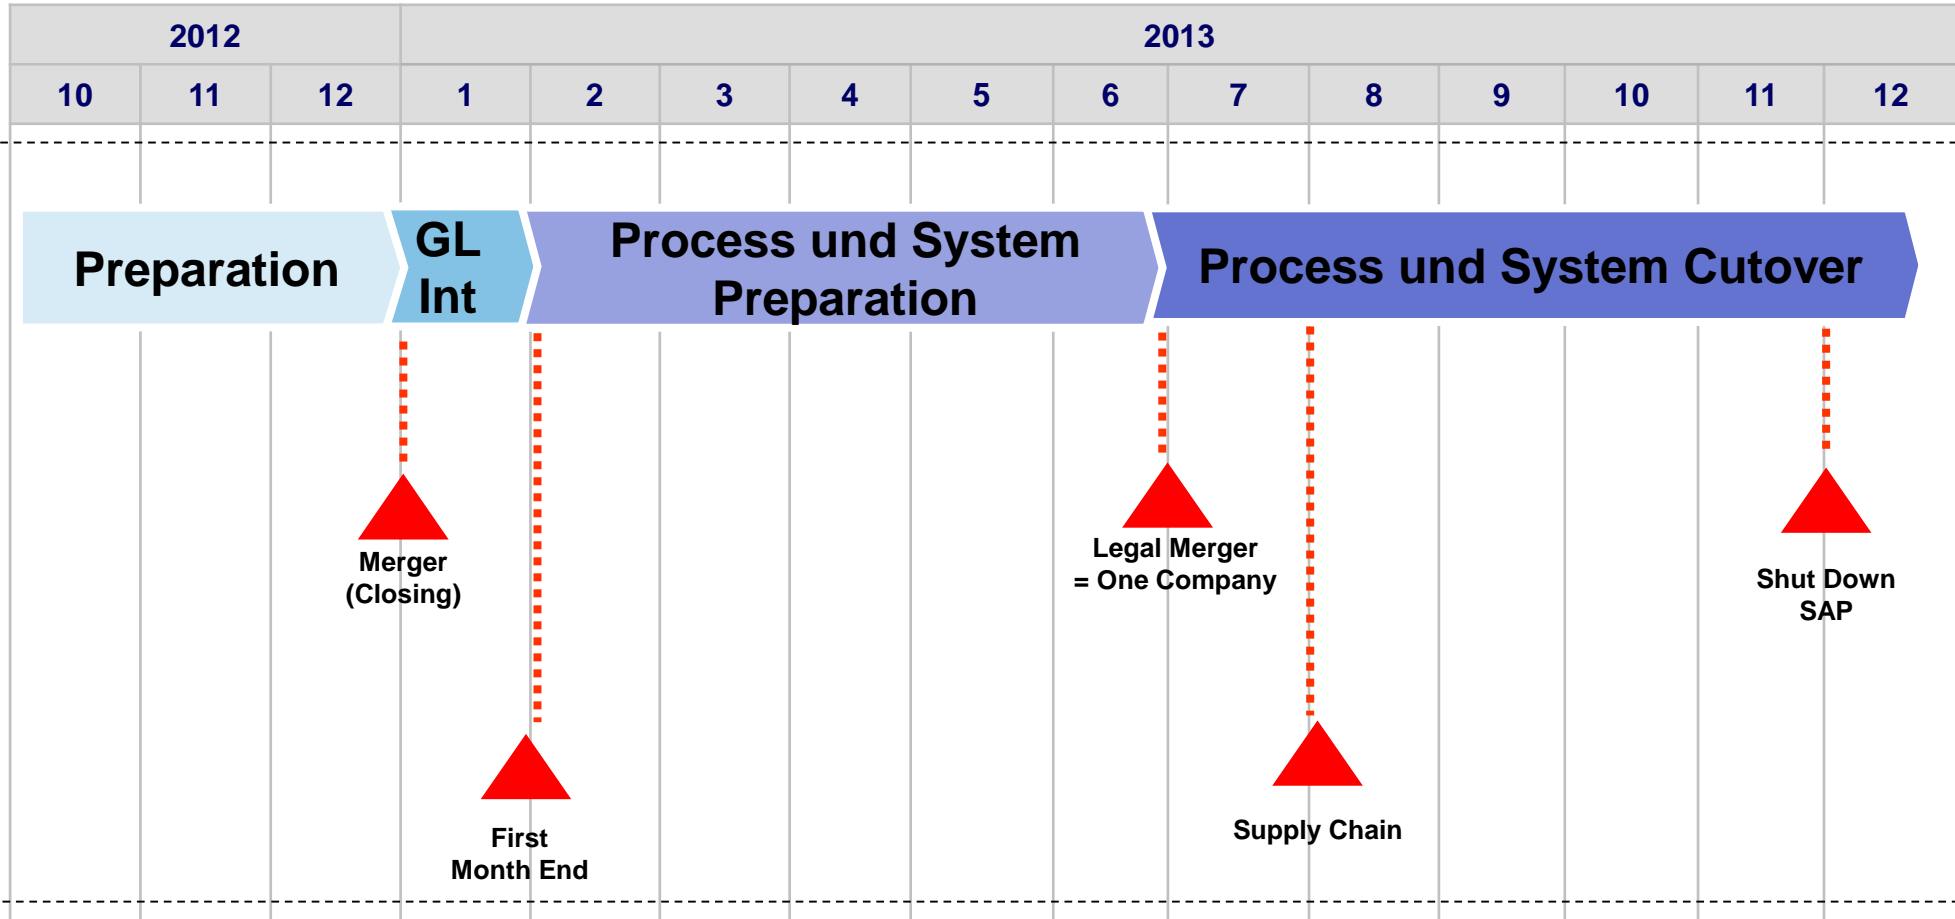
| 2012 | | | 2013 | | | | | | | | | | | |
|---|---|---|---|---|---|---|---|---|---|---|---|---|---|---|
| 10 | 11 | 12 | 1 | 2 | 3 | 4 | 5 | 6 | 7 | 8 | 9 | 10 | 11 | 12 |

Preparation

GL Int

Process und System Preparation

Process und System Cutover

Merger (Closing)

First Month End

Legal Merger = One Company

Supply Chain

Shut Down SAP